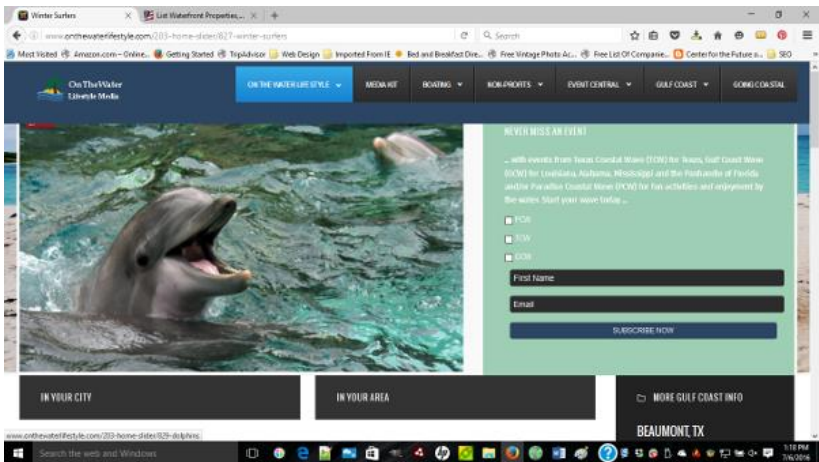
Winter Surfers
List Waterfront Properties...
www.onthewaterlifestyle.com/203-home-slider/827-winter-surfers
Search
Most Visited Amazon.com – Online... Getting Started TripAdvisor Web Design Imported From IE Bed and Breakfast Dire... Free Vintage Photo Ac... Free List Of Companie... Center for the Future o... SEO

On The Water Lifestyle Media
ON THE WATER LIFESTYLE
MEDIA KIT
BOATING
NON-PROFITS
EVENT CENTRAL
GULF COAST
GOING COASTAL

NEVER MISS AN EVENT
... with events from Texas Coastal Wave (TCW) for Texas, Gulf Coast Wave (GCW) for Louisiana, Alabama, Mississippi and the Panhandle of Florida and/or Paradise Coastal Wave (PCW) for fun activities and enjoyment by the water. Start your wave today ...
PCW
TCW
GCW
First Name
Email
SUBSCRIBE NOW

IN YOUR CITY
IN YOUR AREA
MORE GULF COAST INFO
BEAUMONT, TX

www.onthewaterlifestyle.com/203-home-slider/829-dolphins
Search the web and Windows
1:18 PM
7/6/2016